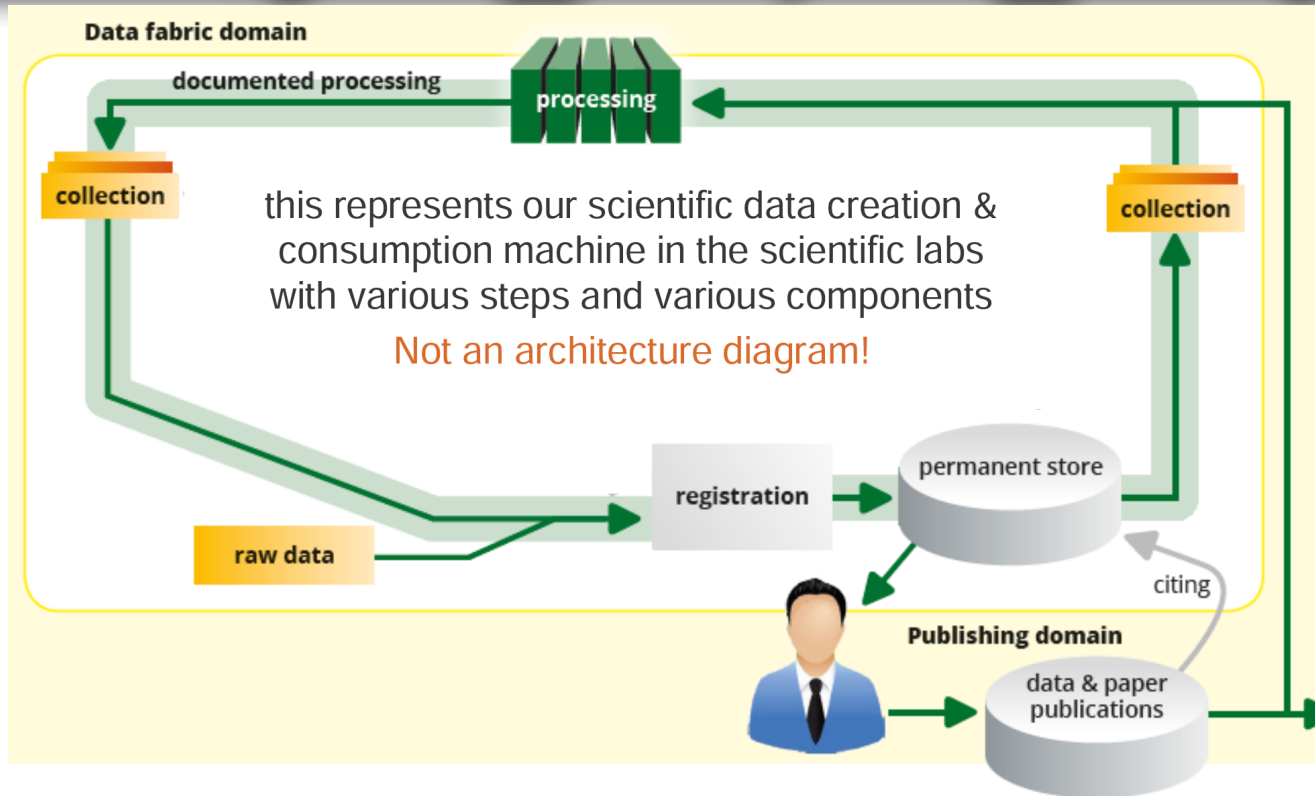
Data fabric domain

documented processing

processing

collection

this represents our scientific data creation & consumption machine in the scientific labs with various steps and various components

Not an architecture diagram!

collection

registration

permanent store

raw data

citing

Publishing domain

data & paper publications